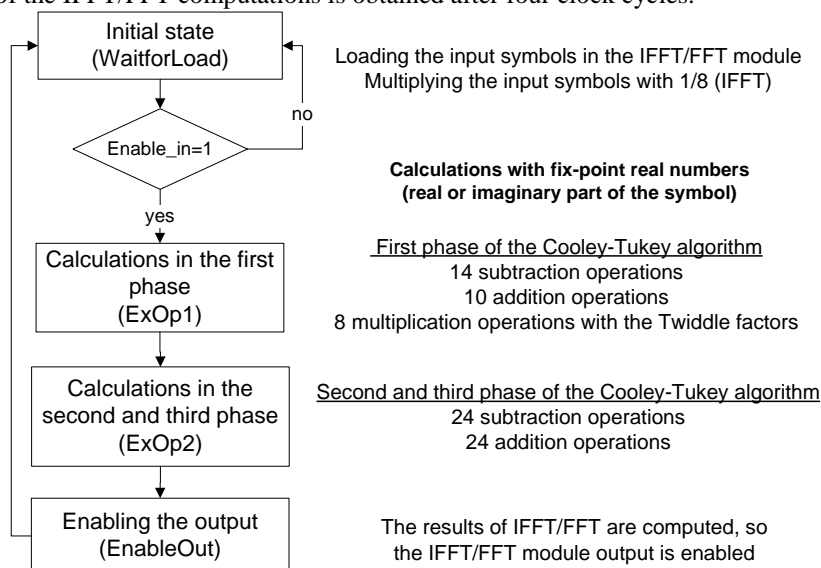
of the IFFT/FFT computations is obtained after four clock cycles.

Initial state (WaitforLoad)

Loading the input symbols in the IFFT/FFT module
Multiplying the input symbols with 1/8 (IFFT)

no

Enable_in=1

Calculations with fix-point real numbers (real or imaginary part of the symbol)

yes

Calculations in the first phase (ExOp1)

First phase of the Cooley-Tukey algorithm
14 subtraction operations
10 addition operations
8 multiplication operations with the Twiddle factors

Calculations in the second and third phase (ExOp2)

Second and third phase of the Cooley-Tukey algorithm
24 subtraction operations
24 addition operations

Enabling the output (EnableOut)

The results of IFFT/FFT are computed, so the IFFT/FFT module output is enabled